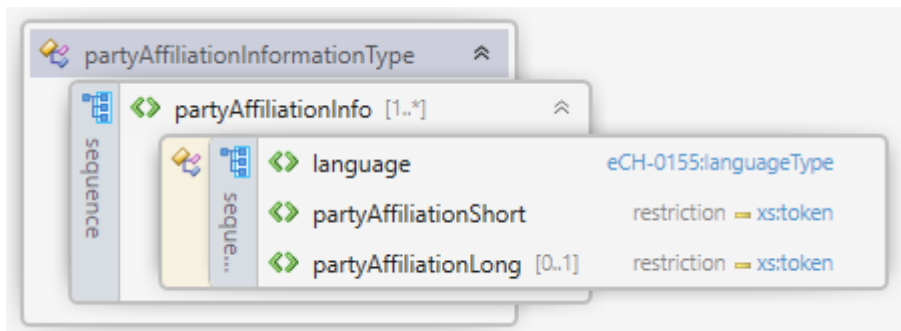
partyAffiliationInformationType

sequence

partyAffiliationInfo [1..*]

seque...

language eCH-0155:languageType

partyAffiliationShort restriction xs:token

partyAffiliationLong [0..1] restriction xs:token